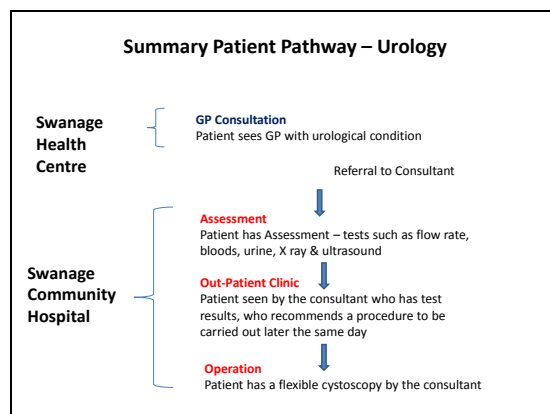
Summary Patient Pathway – Urology

Swanage Health Centre

GP Consultation
Patient sees GP with urological condition

Referral to Consultant

Swanage Community Hospital

Assessment
Patient has Assessment – tests such as flow rate, bloods, urine, X ray & ultrasound

Out-Patient Clinic
Patient seen by the consultant who has test results, who recommends a procedure to be carried out later the same day

Operation
Patient has a flexible cystoscopy by the consultant